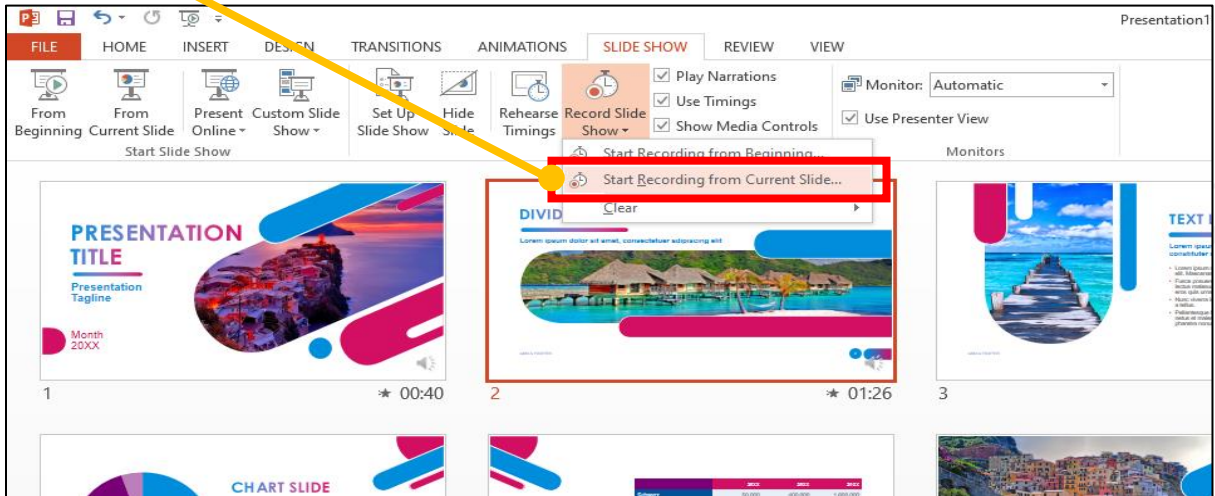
Presentation1

FILE HOME INSERT DESIGN TRANSITIONS ANIMATIONS SLIDE SHOW REVIEW VIEW

From Beginning From Current Slide Present Online Custom Slide Show
Start Slide Show

Set Up Slide Show Hide Slide Rehearse Timings Record Slide Show

Play Narrations
Use Timings
Show Media Controls

Monitor: Automatic
Use Presenter View
Monitors

Start Recording from Beginning...
Start Recording from Current Slide...
Clear

PRESENTATION TITLE
Presentation Tagline
Month 20XX

1 00:40

DIVID
Lorem ipsum dolor sit amet, consectetuer adipiscing elit

2 01:26

TEXT
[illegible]

3

CHART SLIDE